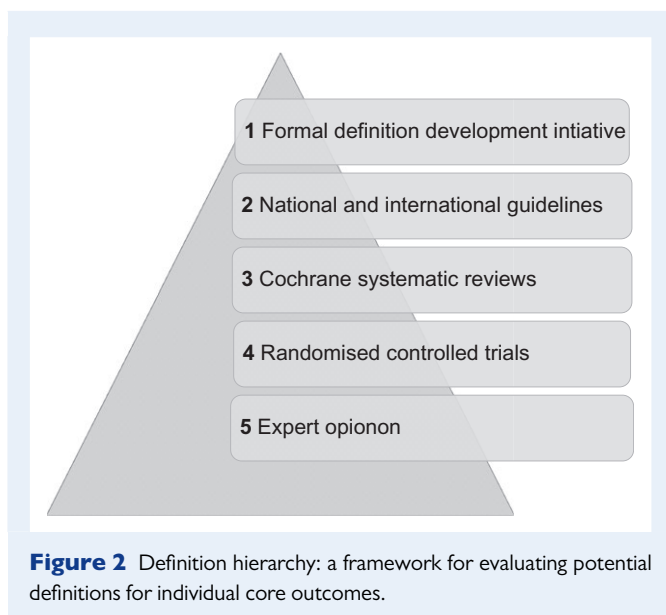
**1** Formal definition development intiative

**2** National and international guidelines

**3** Cochrane systematic reviews

**4** Randomised controlled trials

**5** Expert opionon

**Figure 2** Definition hierarchy: a framework for evaluating potential definitions for individual core outcomes.